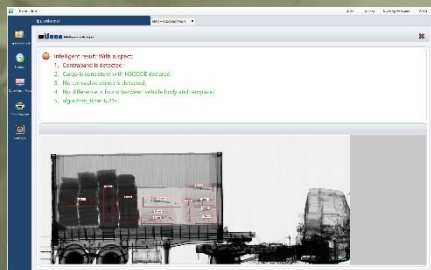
Intelligent result: With suspect
1. Contraband is detected.
2. Cargo is consistent with HSCODE declared.
3. No container object is detected.
4. No difference is found between vehicle body and template.
5. algorithm_time: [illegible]